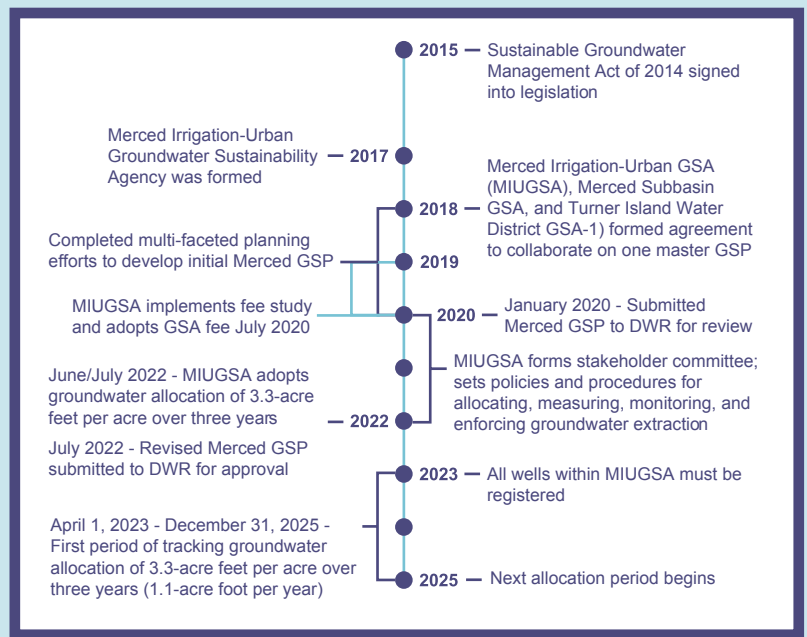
2015 — Sustainable Groundwater Management Act of 2014 signed into legislation

Merced Irrigation-Urban Groundwater Sustainability Agency was formed — 2017

2018 — Merced Irrigation-Urban GSA (MIUGSA), Merced Subbasin GSA, and Turner Island Water District GSA-1) formed agreement to collaborate on one master GSP

Completed multi-faceted planning efforts to develop initial Merced GSP

2019

MIUGSA implements fee study and adopts GSA fee July 2020

2020 — January 2020 - Submitted Merced GSP to DWR for review

MIUGSA forms stakeholder committee; sets policies and procedures for allocating, measuring, monitoring, and enforcing groundwater extraction

June/July 2022 - MIUGSA adopts groundwater allocation of 3.3-acre feet per acre over three years — 2022

July 2022 - Revised Merced GSP submitted to DWR for approval

2023 — All wells within MIUGSA must be registered

April 1, 2023 - December 31, 2025 - First period of tracking groundwater allocation of 3.3-acre feet per acre over three years (1.1-acre foot per year)

2025 — Next allocation period begins